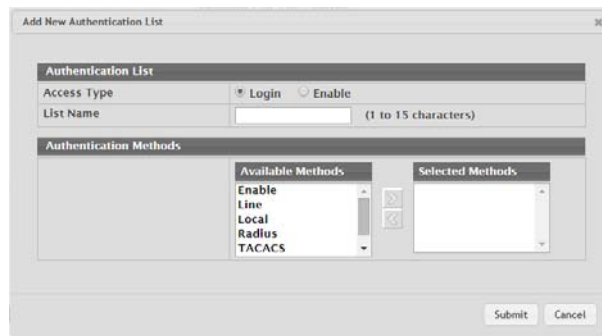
Add New Authentication List

Authentication List

| Access Type | Login Enable |
|---|---|
| List Name | (1 to 15 characters) |

Authentication Methods

Available Methods
Enable
Line
Local
Radius
TACACS

Selected Methods

Submit Cancel